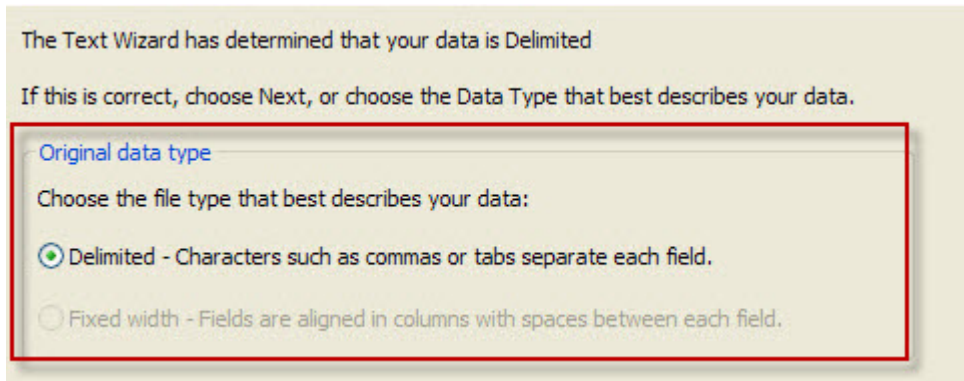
The Text Wizard has determined that your data is Delimited

If this is correct, choose Next, or choose the Data Type that best describes your data.

Original data type

Choose the file type that best describes your data:

Delimited - Characters such as commas or tabs separate each field.

Fixed width - Fields are aligned in columns with spaces between each field.